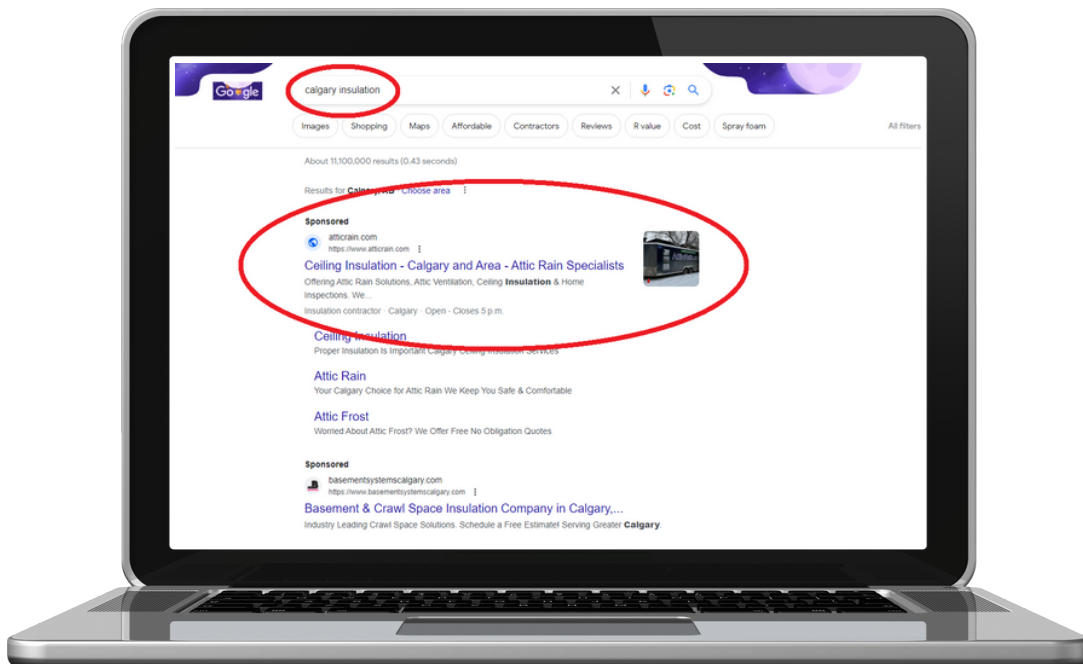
Google

calgary insulation

Images Shopping Maps Affordable Contractors Reviews R value Cost Spray foam

All filters

About 11,100,000 results (0.43 seconds)

Results for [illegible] · Choose area

Sponsored

atticrain.com
https://www.atticrain.com

Ceiling Insulation - Calgary and Area - Attic Rain Specialists

Offering Attic Rain Solutions, Attic Ventilation, Ceiling Insulation & Home Inspections. We...

Insulation contractor · Calgary · Open · Closes 5 p.m.

Ceiling Insulation
Proper Insulation Is Important Calgary Ceiling Insulation Services

Attic Rain
Your Calgary Choice for Attic Rain We Keep You Safe & Comfortable

Attic Frost
Worried About Attic Frost? We Offer Free No Obligation Quotes

Sponsored

basementsystemscalgary.com
https://www.basementsystemscalgary.com

Basement & Crawl Space Insulation Company in Calgary,...

Industry Leading Crawl Space Solutions. Schedule a Free Estimate! Serving Greater Calgary.